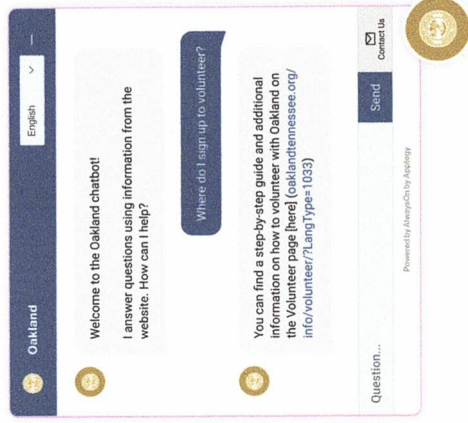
Oakland

English

Welcome to the Oakland chatbot!

I answer questions using information from the website. How can I help?

Where do I sign up to volunteer?

You can find a step-by-step guide and additional information on how to volunteer with Oakland on the Volunteer page [here] (oaklandtennessee.org/info/volunteer/?LangType=1033)

Question...

Send

Contact Us

Powered by AlwaysOn by Applogy